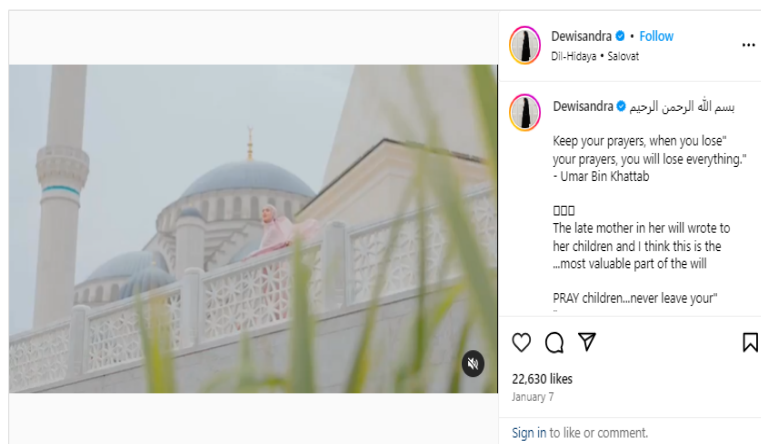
Dewisandra • Follow
Dil-Hidaya • Salovat

Dewisandra بسم الله الرحمن الرحيم

Keep your prayers, when you lose" your prayers, you will lose everything." - Umar Bin Khattab

The late mother in her will wrote to her children and I think this is the ...most valuable part of the will

PRAY children...never leave your"

22,630 likes
January 7

Sign in to like or comment.